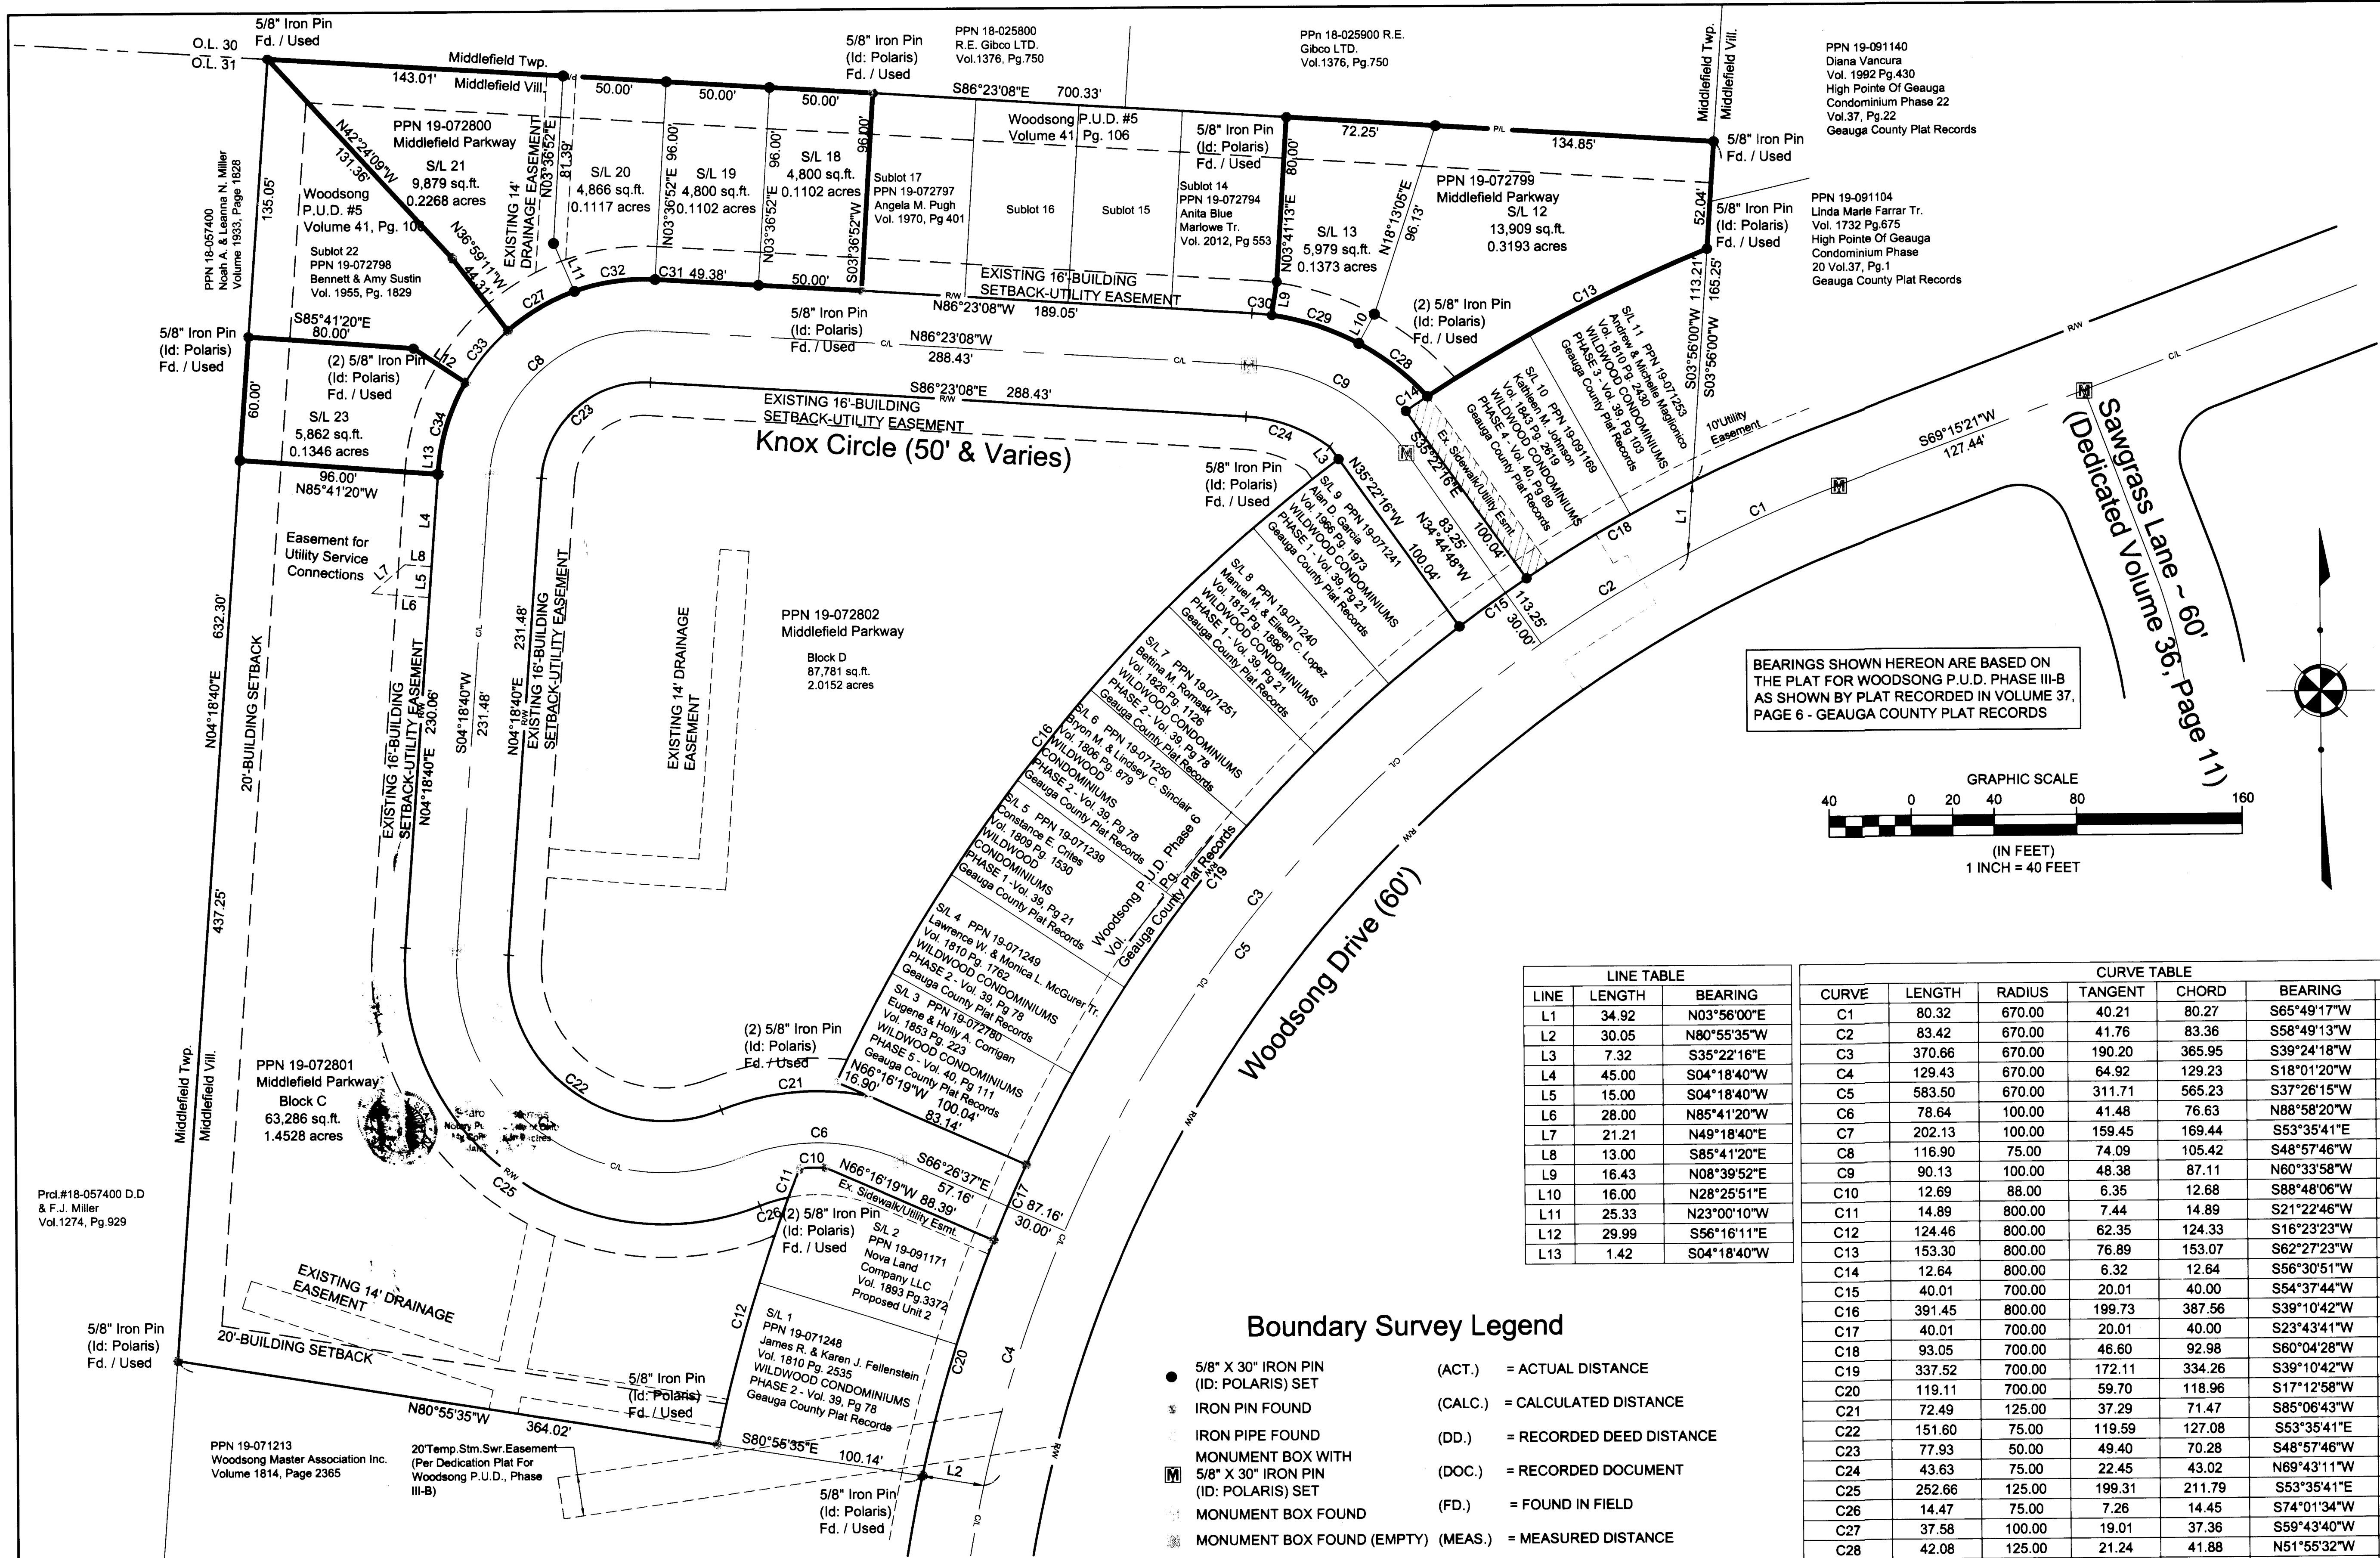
5/8" Iron Pin
Fd. / Used

O.L. 30
O.L. 31

Middlefield Twp.
Middlefield Vill.

143.01'

5/8" Iron Pin
(Id: Polaris)
Fd. / Used

PPN 18-025800
R.E. Gibco LTD.
Vol.1376, Pg.750

PPn 18-025900 R.E.
Gibco LTD.
Vol.1376, Pg.750

Middlefield Twp.
Middlefield Vill.

PPN 19-091140
Diana Vancura
Vol. 1992 Pg.430
High Pointe Of Geauga
Condominium Phase 22
Vol.37, Pg.22
Geauga County Plat Records

50.00' 50.00' 50.00'
S86°23'08"E 700.33'
72.25'
134.85'

5/8" Iron Pin
Fd. / Used

PPN 19-072800
Middlefield Parkway
S/L 21
9,879 sq.ft.
0.2268 acres

N42°24'09"W
131.36'

135.05'

PPN 18-057400
Noah A. & Leanna N. Miller
Volume 1933, Page 1828

Woodsong
P.U.D. #5
Volume 41, Pg. 106

Sublot 22
PPN 19-072798
Bennett & Amy Sustin
Vol. 1955, Pg. 1829

N36°59'11"W
44.31'

EXISTING 14' DRAINAGE EASEMENT

N03°36'52"E
81.39'

S/L 20
4,866 sq.ft.
0.1117 acres

N03°36'52"E 96.00'

S/L 19
4,800 sq.ft.
0.1102 acres

N03°36'52"E 96.00'

S/L 18
4,800 sq.ft.
0.1102 acres

S03°36'52"W 96.00'

Sublot 17
PPN 19-072797
Angela M. Pugh
Vol. 1970, Pg 401

Woodsong P.U.D. #5
Volume 41 Pg. 106

Sublot 16
Sublot 15

5/8" Iron Pin
(Id: Polaris)
Fd. / Used

Sublot 14
PPN 19-072794
Anita Blue
Marlowe Tr.
Vol. 2012, Pg 553

N03°41'13"E 80.00'

S/L 13
5,979 sq.ft.
0.1373 acres

N18°13'05"E
96.13'

PPN 19-072799
Middlefield Parkway
S/L 12
13,909 sq.ft.
0.3193 acres

52.04'

5/8" Iron Pin
(Id: Polaris)
Fd. / Used

PPN 19-091104
Linda Marie Farrar Tr.
Vol. 1732 Pg.675
High Pointe Of Geauga
Condominium Phase
20 Vol.37, Pg.1
Geauga County Plat Records

L11 C32 C31 49.38' 50.00'

EXISTING 16' BUILDING SETBACK-UTILITY EASEMENT
N86°23'08"W 189.05'

C27 C30 L9 C29 L10

(2) 5/8" Iron Pin
(Id: Polaris)
Fd. / Used

C13

5/8" Iron Pin
(Id: Polaris)
Fd. / Used

S85°41'20"E
80.00'

(2) 5/8" Iron Pin
(Id: Polaris)
Fd. / Used

L12 C33

5/8" Iron Pin
(Id: Polaris)
Fd. / Used

N86°23'08"W
288.43'

C8

C28

S/L 11 PPN 19-071253
Andrew & Michelle Maglionico
Vol. 1810 Pg. 2430
WILDWOOD CONDOMINIUMS
PHASE 3 - Vol. 39 Pg 103
Geauga County Plat Records

S03°56'00"W 113.21'
S03°56'00"W 165.25'

60.00'

S/L 23
5,862 sq.ft.
0.1346 acres

C34

S86°23'08"E 288.43'

EXISTING 16'-BUILDING SETBACK-UTILITY EASEMENT

C23

C9

C14

S/L 10 PPN 19-091169
Kathleen M. Johnson
Vol. 1843 Pg. 2619
WILDWOOD CONDOMINIUMS
PHASE 4 - Vol. 40, Pg 89
Geauga County Plat Records

10'Utility Easement

Sawgrass Lane ~ 60'
(Dedicated Volume 36, Page 11)

S69°15'21"W
127.44'

Knox Circle (50' & Varies)

C24

96.00'
N85°41'20"W

L13

5/8" Iron Pin
(Id: Polaris)
Fd. / Used

L3

N35°22'16"W
83.25'

S35°22'16"E
100.04'

Ex. Sidewalk/Utility Esmt.

L1 C1

S/L 9 PPN 19-071241
Alan D. Garcia
Vol. 1966 Pg. 1973
WILDWOOD CONDOMINIUMS
PHASE 1 - Vol. 39 Pg 21
Geauga County Plat Records

N34°44'48"W
100.04'

C18

Easement for
Utility Service
Connections

L4 L8 L7 L5 L6

S/L 8 PPN 19-071240
Manuel M. & Eileen C. Lopez
Vol. 1812 Pg. 1896
WILDWOOD CONDOMINIUMS
PHASE 1 - Vol. 39 Pg 21
Geauga County Plat Records

C2

113.25'
C15 30.00'

PPN 19-072802
Middlefield Parkway
Block D
87,781 sq.ft.
2.0152 acres

N04°18'40"E 632.30'

20'-BUILDING SETBACK

EXISTING 16'-BUILDING SETBACK-UTILITY EASEMENT
N04°18'40"E 230.06'

S04°18'40"W
231.48'

N04°18'40"E 231.48'

EXISTING 16'-BUILDING SETBACK-UTILITY EASEMENT

EXISTING 14' DRAINAGE EASEMENT

S/L 7 PPN 19-071251
Bettina M. Romask
Vol. 1826 Pg. 1126
WILDWOOD CONDOMINIUMS
PHASE 2 - Vol. 39 Pg 78
Geauga County Plat Records

BEARINGS SHOWN HEREON ARE BASED ON THE PLAT FOR WOODSONG P.U.D. PHASE III-B AS SHOWN BY PLAT RECORDED IN VOLUME 37, PAGE 6 - GEAUGA COUNTY PLAT RECORDS

GRAPHIC SCALE
40 0 20 40 80 160
(IN FEET)
1 INCH = 40 FEET

C16

S/L 6 PPN 19-071250
Bryon M. & Lindsey C. Sinclair
Vol. 1806 Pg. 879
WILDWOOD CONDOMINIUMS
PHASE 2 - Vol. 39, Pg 78
Geauga County Plat Records

S/L 5 PPN 19-071239
Constance E. Crites
Vol. 1809 Pg. 1530
WILDWOOD CONDOMINIUMS
PHASE 1 -Vol. 39, Pg 21
Geauga County Plat Records

Woodsong P.U.D. Phase 6
Vol. Pg.
Geauga County Plat Records

C19 C3 C5

Woodsong Drive (60')

437.25'

S/L 4 PPN 19-071249
Lawrence W. & Monica L. McGurer Tr.
Vol 1810 Pg. 1762
WILDWOOD CONDOMINIUMS
PHASE 2 - Vol. 39, Pg 78
Geauga County Plat Records

S/L 3 PPN 19-072780
Eugene & Holly A. Corrigan
Vol. 1853 Pg. 223
WILDWOOD CONDOMINIUMS
PHASE 5 - Vol. 40, Pg 111
Geauga County Plat Records

(2) 5/8" Iron Pin
(Id: Polaris)
Fd. / Used

C22 C21

N66°16'19"W 100.04'
16.90'
83.14'

Middlefield Twp.
Middlefield Vill.

PPN 19-072801
Middlefield Parkway
Block C
63,286 sq.ft.
1.4528 acres

C6

C10 N66°16'19"W 88.39'
S66°26'37"E
57.16'
Ex. Sidewalk/Utility Esmt.

C25 C11 C26

(2) 5/8" Iron Pin
(Id: Polaris)
Fd. / Used

S/L 2
PPN 19-091171
Nova Land
Company LLC
Vol. 1893 Pg.3372
Proposed Unit 2

C17 87.16'
30.00'

Prcl.#18-057400 D.D
& F.J. Miller
Vol.1274, Pg.929

EXISTING 14' DRAINAGE EASEMENT

20'-BUILDING SETBACK

5/8" Iron Pin
(Id: Polaris)
Fd. / Used

C12

S/L 1
PPN 19-071248
James R. & Karen J. Fellenstein
Vol. 1810 Pg. 2535
WILDWOOD CONDOMINIUMS
PHASE 2 - Vol. 39, Pg 78
Geauga County Plat Records

C20 C4

5/8" Iron Pin
(Id: Polaris)
Fd. / Used

N80°55'35"W
364.02'

S80°55'35"E
100.14'

L2

PPN 19-071213
Woodsong Master Association Inc.
Volume 1814, Page 2365

20'Temp.Stm.Swr.Easement
(Per Dedication Plat For Woodsong P.U.D., Phase III-B)

5/8" Iron Pin
(Id: Polaris)
Fd. / Used

Boundary Survey Legend

5/8" X 30" IRON PIN (ID: POLARIS) SET
IRON PIN FOUND
IRON PIPE FOUND
MONUMENT BOX WITH 5/8" X 30" IRON PIN (ID: POLARIS) SET
MONUMENT BOX FOUND
MONUMENT BOX FOUND (EMPTY)

(ACT.) = ACTUAL DISTANCE
(CALC.) = CALCULATED DISTANCE
(DD.) = RECORDED DEED DISTANCE
(DOC.) = RECORDED DOCUMENT
(FD.) = FOUND IN FIELD
(MEAS.) = MEASURED DISTANCE

LINE TABLE

| LINE | LENGTH | BEARING |
|---|---|---|
| L1 | 34.92 | N03°56'00"E |
| L2 | 30.05 | N80°55'35"W |
| L3 | 7.32 | S35°22'16"E |
| L4 | 45.00 | S04°18'40"W |
| L5 | 15.00 | S04°18'40"W |
| L6 | 28.00 | N85°41'20"W |
| L7 | 21.21 | N49°18'40"E |
| L8 | 13.00 | S85°41'20"E |
| L9 | 16.43 | N08°39'52"E |
| L10 | 16.00 | N28°25'51"E |
| L11 | 25.33 | N23°00'10"W |
| L12 | 29.99 | S56°16'11"E |
| L13 | 1.42 | S04°18'40"W |

CURVE TABLE

| CURVE | LENGTH | RADIUS | TANGENT | CHORD | BEARING |
|---|---|---|---|---|---|
| C1 | 80.32 | 670.00 | 40.21 | 80.27 | S65°49'17"W |
| C2 | 83.42 | 670.00 | 41.76 | 83.36 | S58°49'13"W |
| C3 | 370.66 | 670.00 | 190.20 | 365.95 | S39°24'18"W |
| C4 | 129.43 | 670.00 | 64.92 | 129.23 | S18°01'20"W |
| C5 | 583.50 | 670.00 | 311.71 | 565.23 | S37°26'15"W |
| C6 | 78.64 | 100.00 | 41.48 | 76.63 | N88°58'20"W |
| C7 | 202.13 | 100.00 | 159.45 | 169.44 | S53°35'41"E |
| C8 | 116.90 | 75.00 | 74.09 | 105.42 | S48°57'46"W |
| C9 | 90.13 | 100.00 | 48.38 | 87.11 | N60°33'58"W |
| C10 | 12.69 | 88.00 | 6.35 | 12.68 | S88°48'06"W |
| C11 | 14.89 | 800.00 | 7.44 | 14.89 | S21°22'46"W |
| C12 | 124.46 | 800.00 | 62.35 | 124.33 | S16°23'23"W |
| C13 | 153.30 | 800.00 | 76.89 | 153.07 | S62°27'23"W |
| C14 | 12.64 | 800.00 | 6.32 | 12.64 | S56°30'51"W |
| C15 | 40.01 | 700.00 | 20.01 | 40.00 | S54°37'44"W |
| C16 | 391.45 | 800.00 | 199.73 | 387.56 | S39°10'42"W |
| C17 | 40.01 | 700.00 | 20.01 | 40.00 | S23°43'41"W |
| C18 | 93.05 | 700.00 | 46.60 | 92.98 | S60°04'28"W |
| C19 | 337.52 | 700.00 | 172.11 | 334.26 | S39°10'42"W |
| C20 | 119.11 | 700.00 | 59.70 | 118.96 | S17°12'58"W |
| C21 | 72.49 | 125.00 | 37.29 | 71.47 | S85°06'43"W |
| C22 | 151.60 | 75.00 | 119.59 | 127.08 | S53°35'41"E |
| C23 | 77.93 | 50.00 | 49.40 | 70.28 | S48°57'46"W |
| C24 | 43.63 | 75.00 | 22.45 | 43.02 | N69°43'11"W |
| C25 | 252.66 | 125.00 | 199.31 | 211.79 | S53°35'41"E |
| C26 | 14.47 | 75.00 | 7.26 | 14.45 | S74°01'34"W |
| C27 | 37.58 | 100.00 | 19.01 | 37.36 | S59°43'40"W |
| C28 | 42.08 | 125.00 | 21.24 | 41.88 | N51°55'32"W |